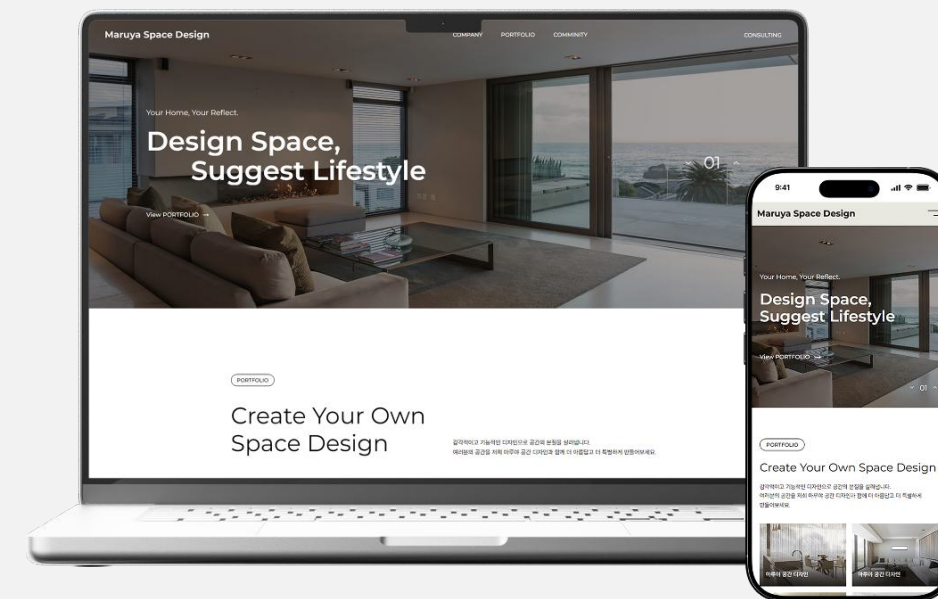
Maruya Space Design

COMPANY PORTFOLIO COMMINITY

CONSULTING

Your Home, Your Reflect.

Design Space, Suggest Lifestyle

View PORTFOLIO →

01

PORTFOLIO

Create Your Own Space Design

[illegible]
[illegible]

9:41

Maruya Space Design

Your Home, Your Reflect.

Design Space, Suggest Lifestyle

View PORTFOLIO →

01

PORTFOLIO

Create Your Own Space Design

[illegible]

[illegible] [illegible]